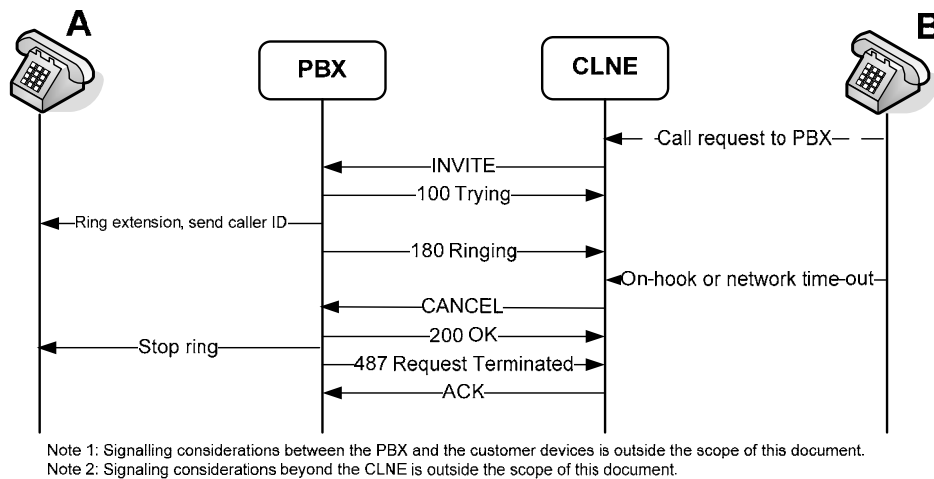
A

B

PBX

CLNE

Call request to PBX

INVITE

100 Trying

Ring extension, send caller ID

180 Ringing

On-hook or network time-out

CANCEL

200 OK

Stop ring

487 Request Terminated

ACK

Note 1: Signalling considerations between the PBX and the customer devices is outside the scope of this document.
Note 2: Signaling considerations beyond the CLNE is outside the scope of this document.